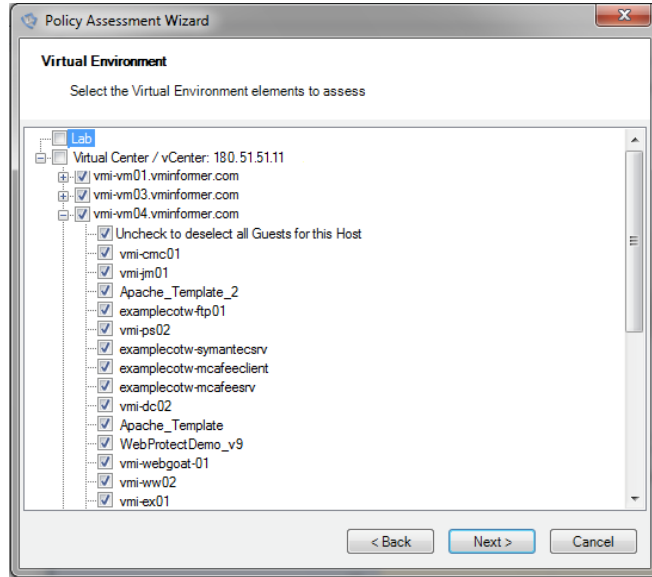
Policy Assessment Wizard

Virtual Environment

Select the Virtual Environment elements to assess

Lab
Virtual Center / vCenter: 180.51.51.11
vmi-vm01.vminformer.com
vmi-vm03.vminformer.com
vmi-vm04.vminformer.com
Uncheck to deselect all Guests for this Host
vmi-cmc01
vmi-jm01
Apache_Template_2
examplecotw-ftp01
vmi-ps02
examplecotw-symantecsrv
examplecotw-mcafeeclient
examplecotw-mcafeesrv
vmi-dc02
Apache_Template
WebProtectDemo_v9
vmi-webgoat-01
vmi-ww02
vmi-ex01

< Back
Next >
Cancel